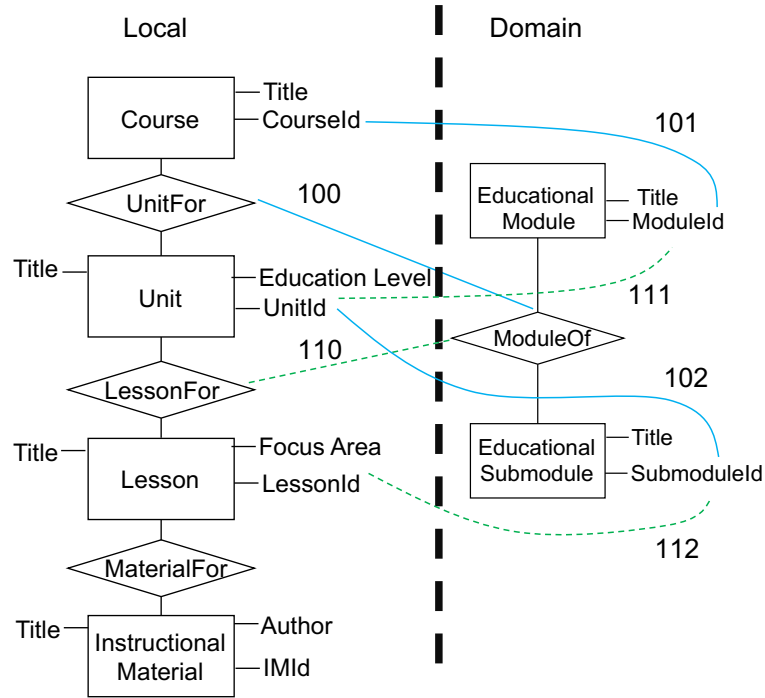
Local

Domain

Course
Title
CourseId

101

UnitFor

100

Educational Module
Title
ModuleId

Title
Unit
Education Level
UnitId

111

ModuleOf

110

LessonFor

102

Title
Lesson
Focus Area
LessonId

Educational Submodule
Title
SubmoduleId

112

MaterialFor

Title
Instructional Material
Author
IMId